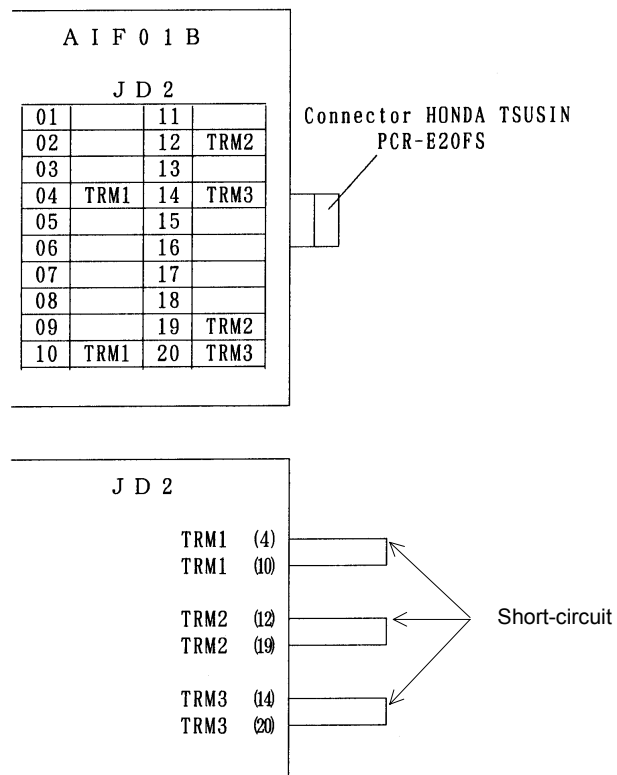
AIF01B

JD2

| 01 | | 11 | |
|---|---|---|---|
| 02 | | 12 | TRM2 |
| 03 | | 13 | |
| 04 | TRM1 | 14 | TRM3 |
| 05 | | 15 | |
| 06 | | 16 | |
| 07 | | 17 | |
| 08 | | 18 | |
| 09 | | 19 | TRM2 |
| 10 | TRM1 | 20 | TRM3 |

Connector HONDA TSUSIN PCR-E20FS

JD2

TRM1 (4)
TRM1 (10)

TRM2 (12)
TRM2 (19)

TRM3 (14)
TRM3 (20)

Short-circuit